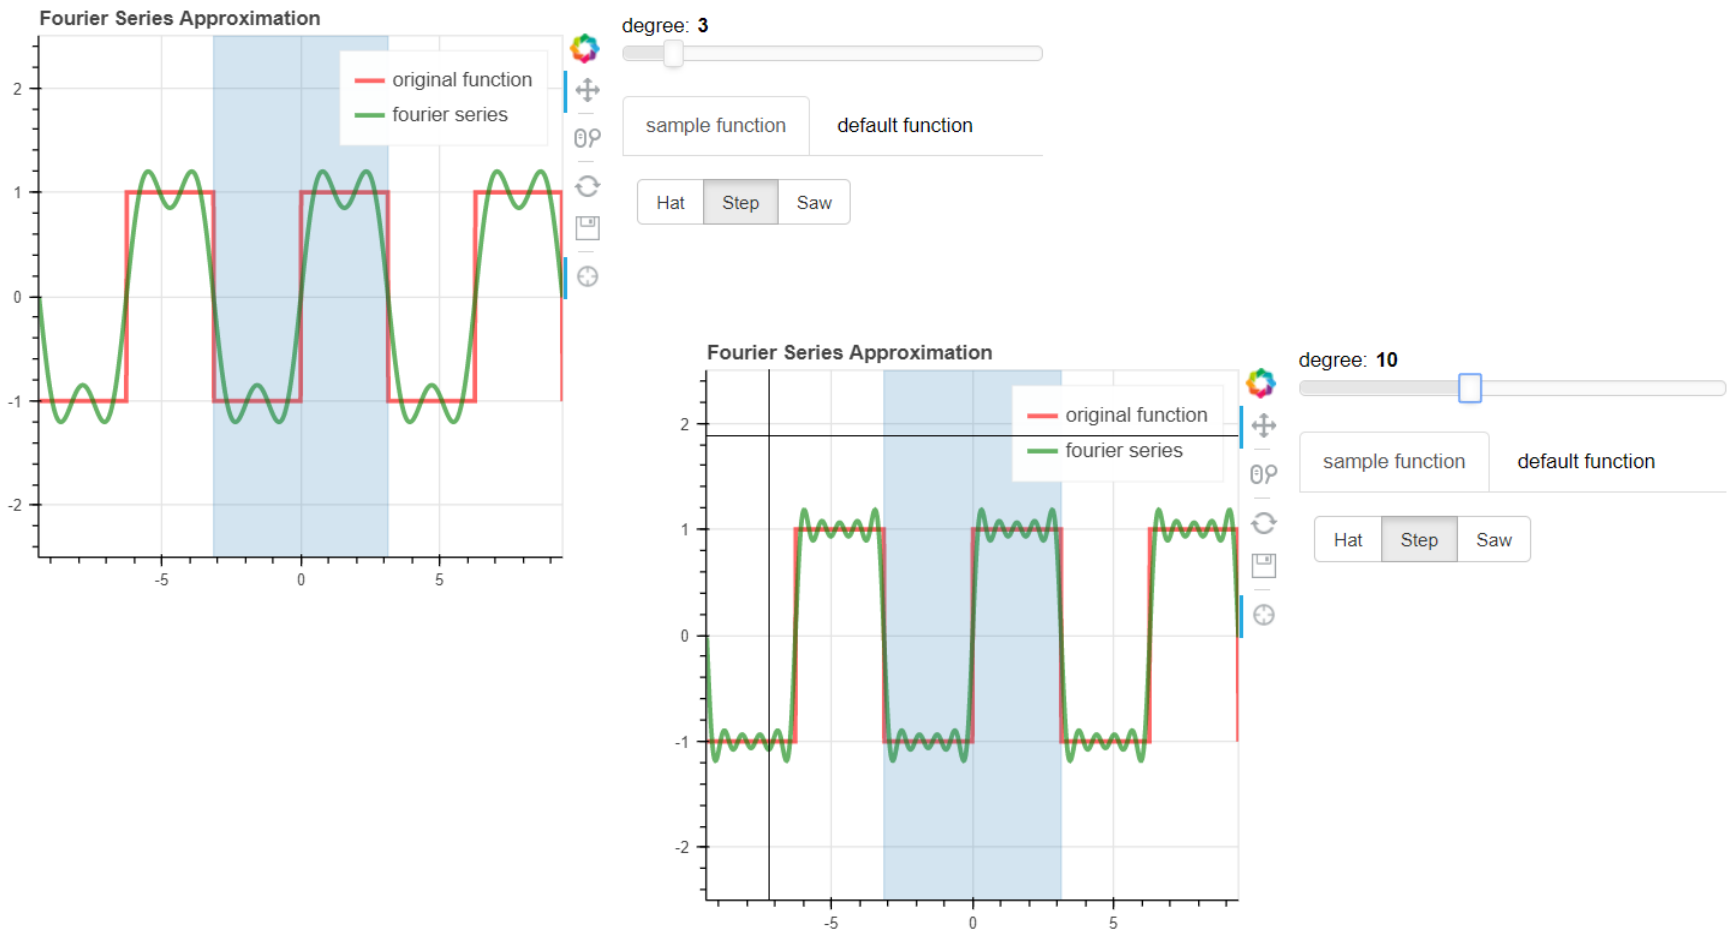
Fourier Series Approximation

original function
fourier series

2
1
0
-1
-2

-5
0
5

degree: 3

sample function
default function

Hat
Step
Saw

Fourier Series Approximation

original function
fourier series

2
1
0
-1
-2

-5
0
5

degree: 10

sample function
default function

Hat
Step
Saw